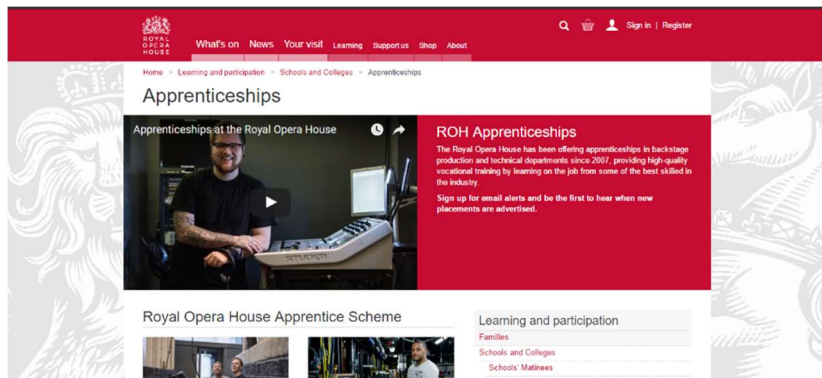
ROYAL OPERA HOUSE

What's on News Your visit Learning Support us Shop About

Sign in | Register

Home > Learning and participation > Schools and Colleges > Apprenticeships

Apprenticeships

Apprenticeships at the Royal Opera House

STUDER

ROH Apprenticeships

The Royal Opera House has been offering apprenticeships in backstage production and technical departments since 2007, providing high-quality vocational training by learning on the job from some of the best skilled in the industry.

Sign up for email alerts and be the first to hear when new placements are advertised.

Royal Opera House Apprentice Scheme

Learning and participation

Families

Schools and Colleges

Schools' Matinees